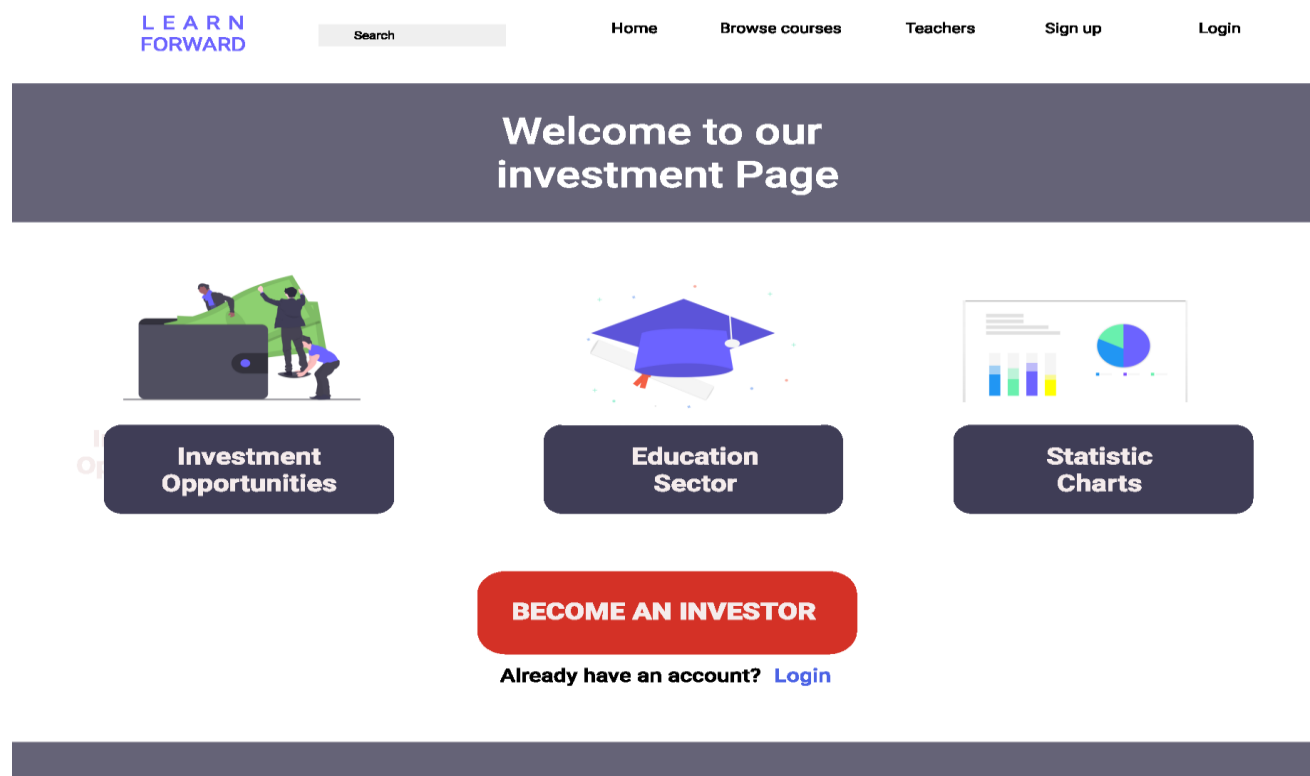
LEARN FORWARD

Search

Home Browse courses Teachers Sign up Login

Welcome to our investment Page

Investment Opportunities

Education Sector

Statistic Charts

BECOME AN INVESTOR

Already have an account? Login